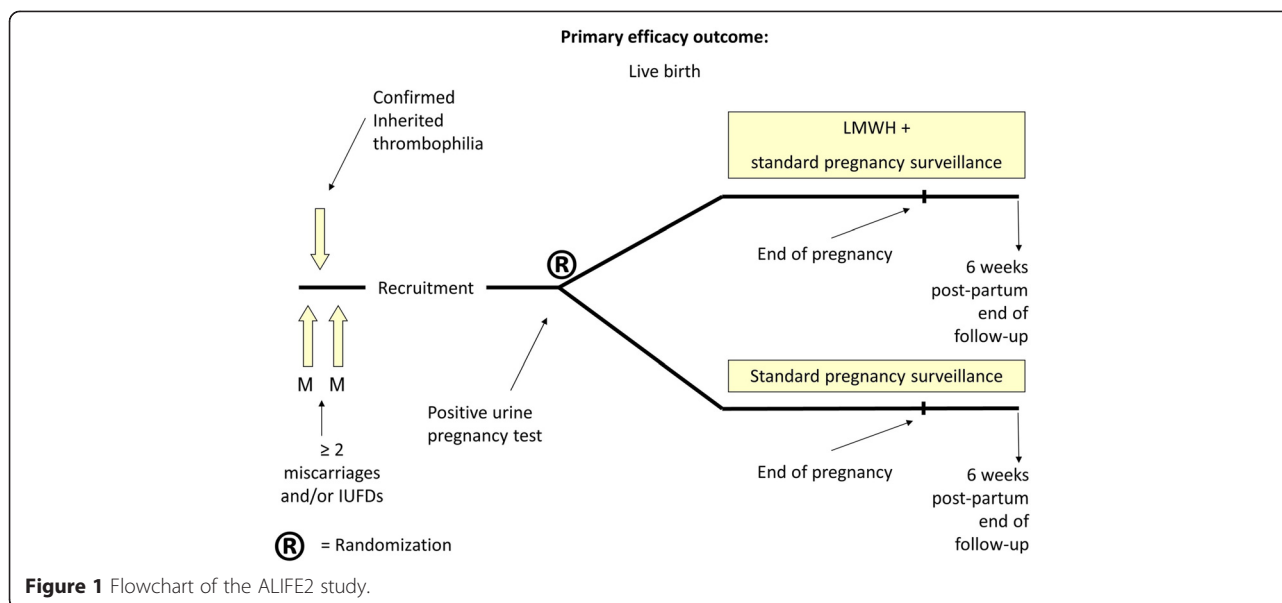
**Primary efficacy outcome:**

Live birth

Confirmed Inherited thrombophilia

LMWH + standard pregnancy surveillance

Recruitment

Ⓡ

End of pregnancy

6 weeks post-partum end of follow-up

M M

≥ 2 miscarriages and/or IUFDs

Positive urine pregnancy test

Standard pregnancy surveillance

End of pregnancy

6 weeks post-partum end of follow-up

Ⓡ = Randomization

**Figure 1** Flowchart of the ALIFE2 study.